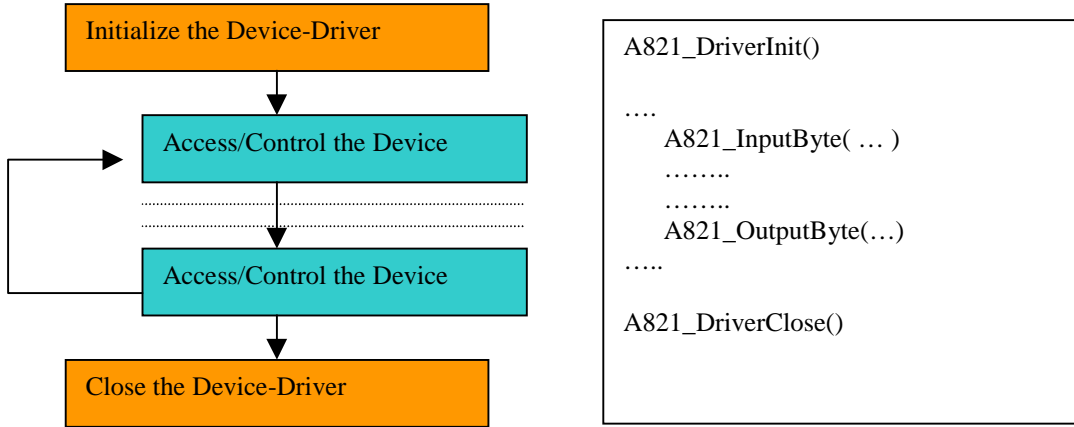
Initialize the Device-Driver

Access/Control the Device

Access/Control the Device

Close the Device-Driver

A821_DriverInit()

….

A821_InputByte( … )

……..

……..

A821_OutputByte(…)

…..

A821_DriverClose()